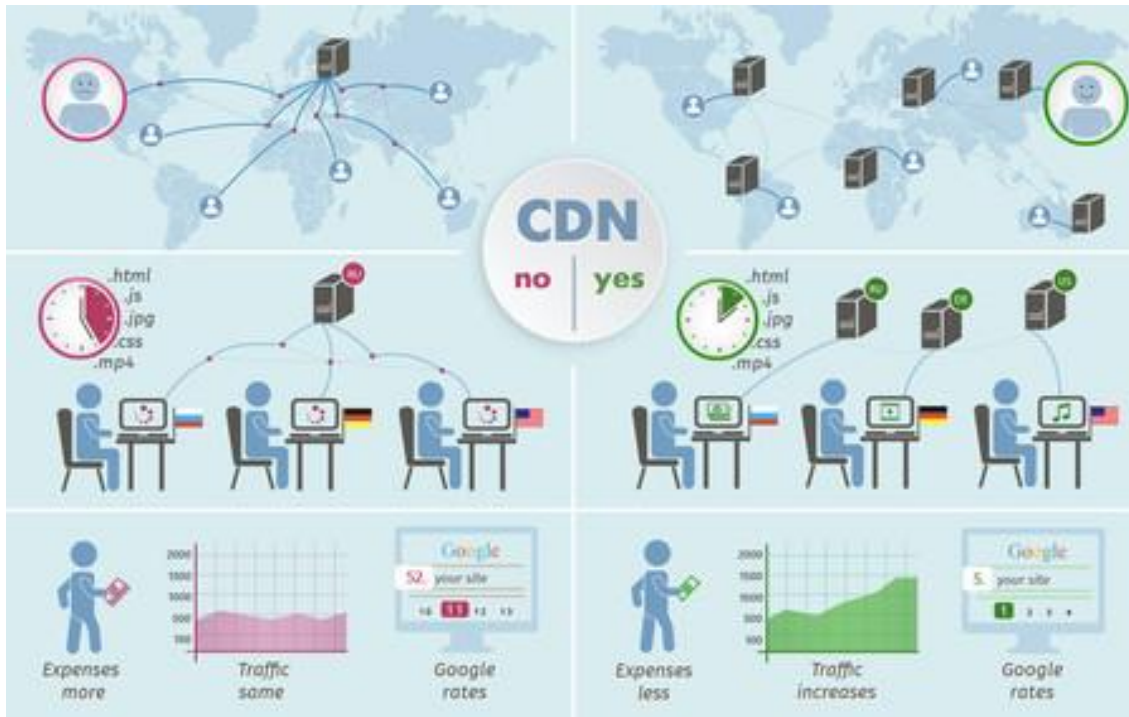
CDN
no
yes

.html
.js
.jpg
.css
.mp4

RU

.html
.js
.jpg
.css
.mp4

RU
DE
US

2000
1500
1000
500
100

Google
52. your site
10 11 12 13

Expenses more

Traffic same

Google rates

2000
1500
1000
500
100

Google
5. your site
1 2 3 4

Expenses less

Traffic increases

Google rates